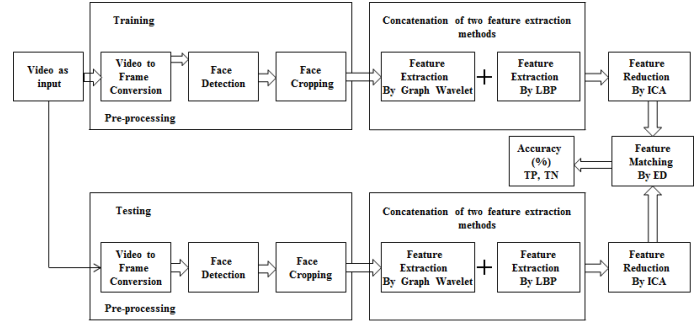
Video as input

Training

Video to Frame Conversion

Face Detection

Face Cropping

Pre-processing

Concatenation of two feature extraction methods

Feature Extraction By Graph Wavelet

+

Feature Extraction By LBP

Feature Reduction By ICA

Accuracy (%) TP, TN

Feature Matching By ED

Testing

Video to Frame Conversion

Face Detection

Face Cropping

Pre-processing

Concatenation of two feature extraction methods

Feature Extraction By Graph Wavelet

+

Feature Extraction By LBP

Feature Reduction By ICA